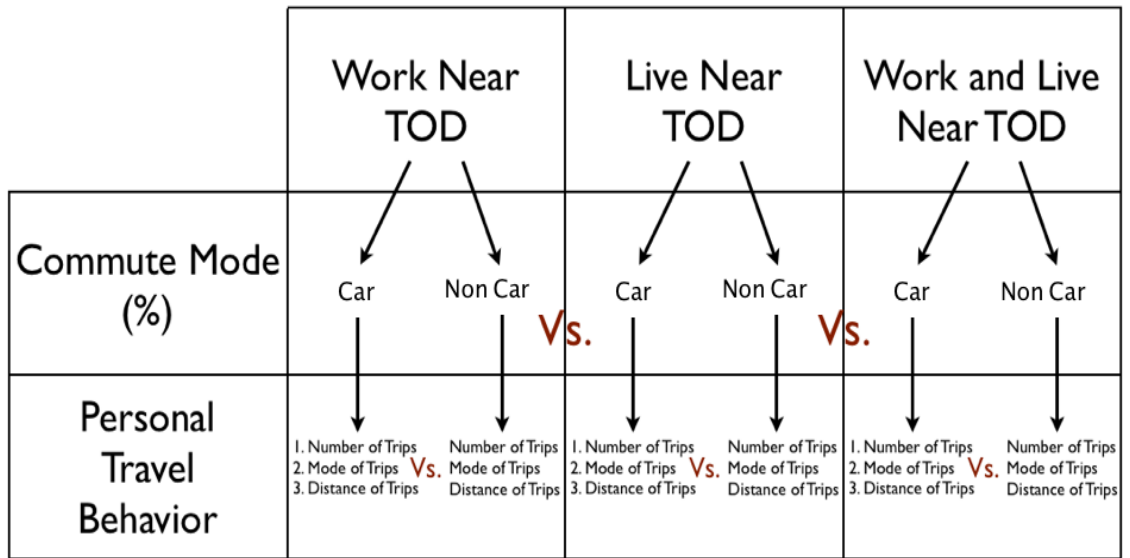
|  | Work Near TOD | Live Near TOD | Work and Live Near TOD |
|---|---|---|---|
| Commute Mode (%) | Car Non Car | Vs. Car Non Car | Vs. Car Non Car |
| Personal Travel Behavior | 1. Number of Trips 2. Mode of Trips 3. Distance of Trips Vs. Number of Trips Mode of Trips Distance of Trips | 1. Number of Trips 2. Mode of Trips 3. Distance of Trips Vs. Number of Trips Mode of Trips Distance of Trips | 1. Number of Trips 2. Mode of Trips 3. Distance of Trips Vs. Number of Trips Mode of Trips Distance of Trips |